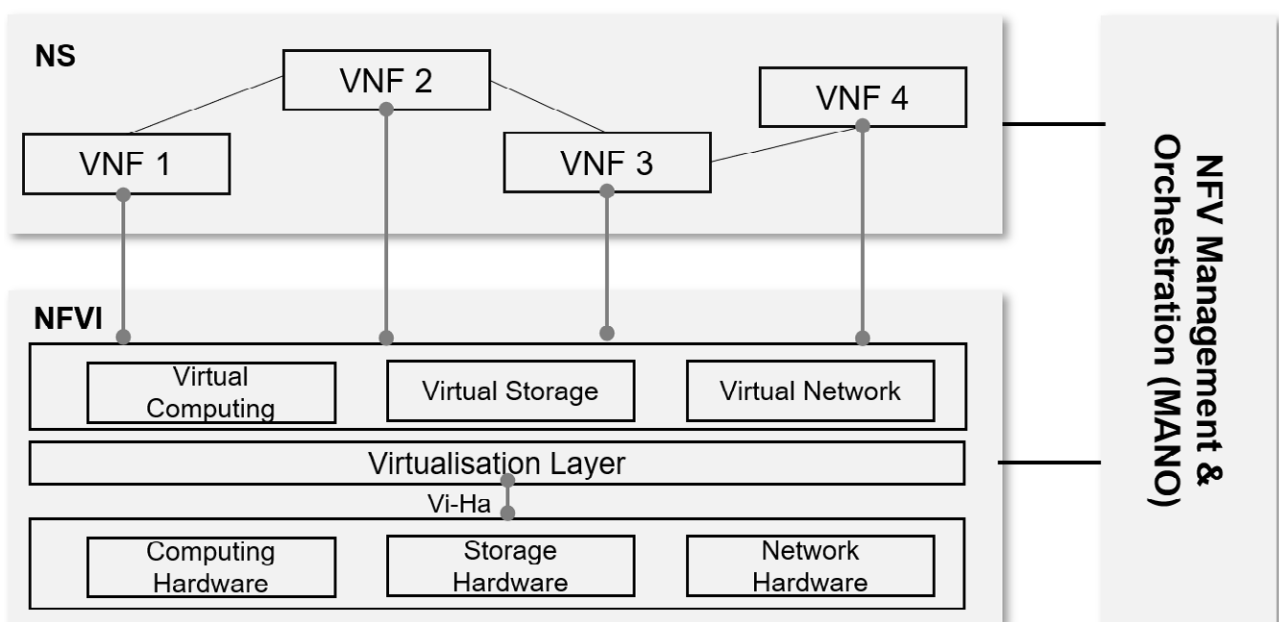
NS

VNF 2

VNF 4

VNF 1

VNF 3

NFVI

Virtual Computing

Virtual Storage

Virtual Network

Virtualisation Layer

Vi-Ha

Computing Hardware

Storage Hardware

Network Hardware

NFV Management & Orchestration (MANO)